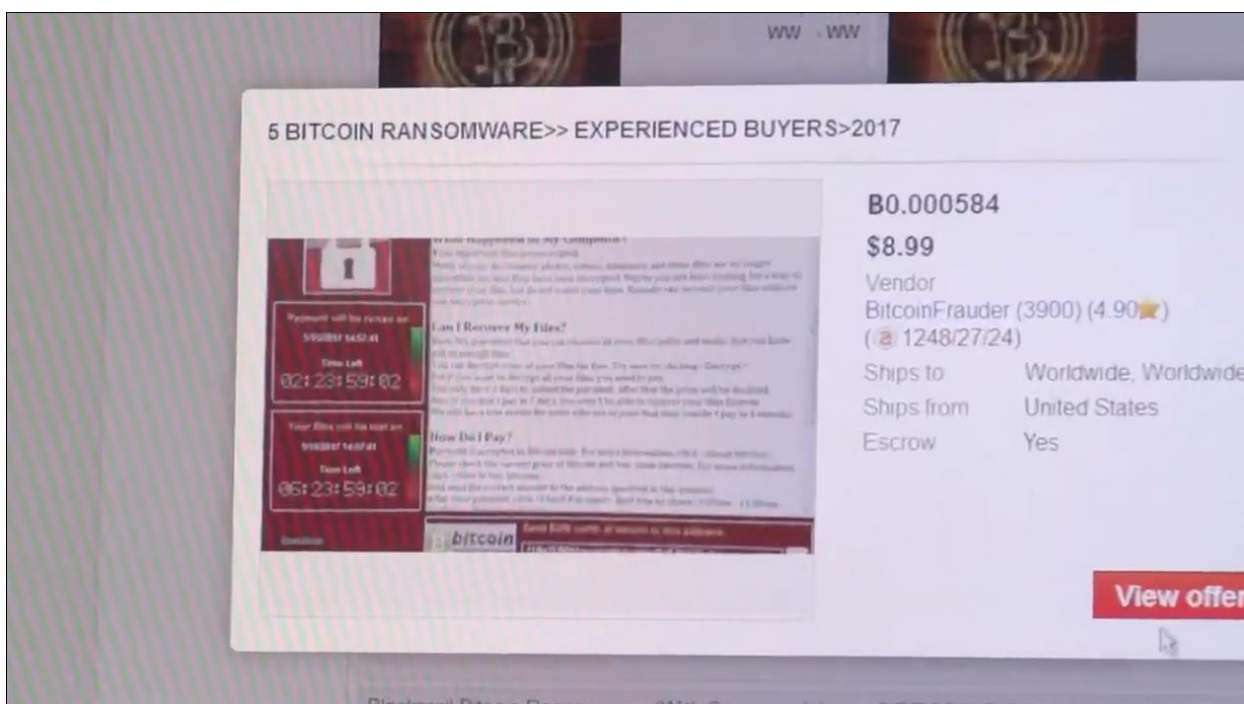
WW WW

5 BITCOIN RANSOMWARE>> EXPERIENCED BUYERS>2017

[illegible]

Can I Recover My Files?

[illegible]

How Do I Pay?

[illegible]

Payment will be raised on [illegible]

Time Left

02:23:59:02

Your files will be lost on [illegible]

Time Left

06:23:59:02

bitcoin

B0.000584

$8.99

Vendor

BitcoinFrauder (3900) (4.90)

(a 1248/27/24)

Ships to Worldwide, Worldwide

Ships from United States

Escrow Yes

View offer

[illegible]